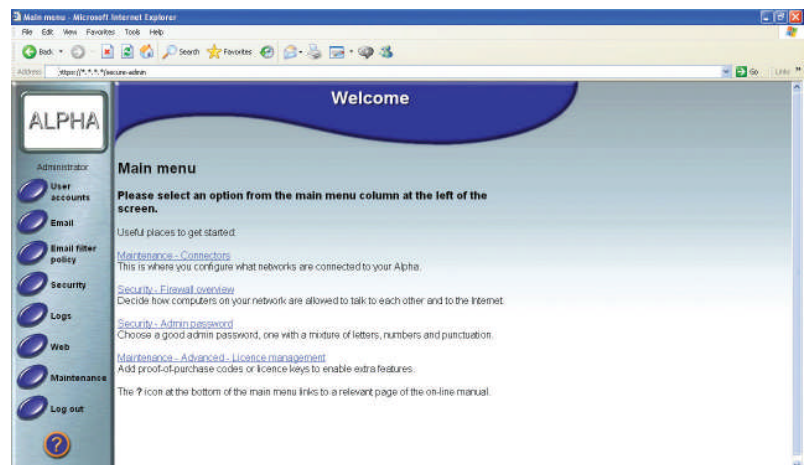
Main menu - Microsoft Internet Explorer

File Edit View Favorites Tools Help

Back Search Favorites

Address https://*.*.*.*/secure-admin Go Links

ALPHA

Administrator

User accounts

Email

Email filter policy

Security

Logs

Web

Maintenance

Log out

Welcome

Main menu

Please select an option from the main menu column at the left of the screen.

Useful places to get started:

Maintenance - Connectors
This is where you configure what networks are connected to your Alpha.

Security - Firewall overview
Decide how computers on your network are allowed to talk to each other and to the Internet.

Security - Admin password
Choose a good admin password, one with a mixture of letters, numbers and punctuation.

Maintenance - Advanced - Licence management
Add proof-of-purchase codes or licence keys to enable extra features.

The ? icon at the bottom of the main menu links to a relevant page of the on-line manual.